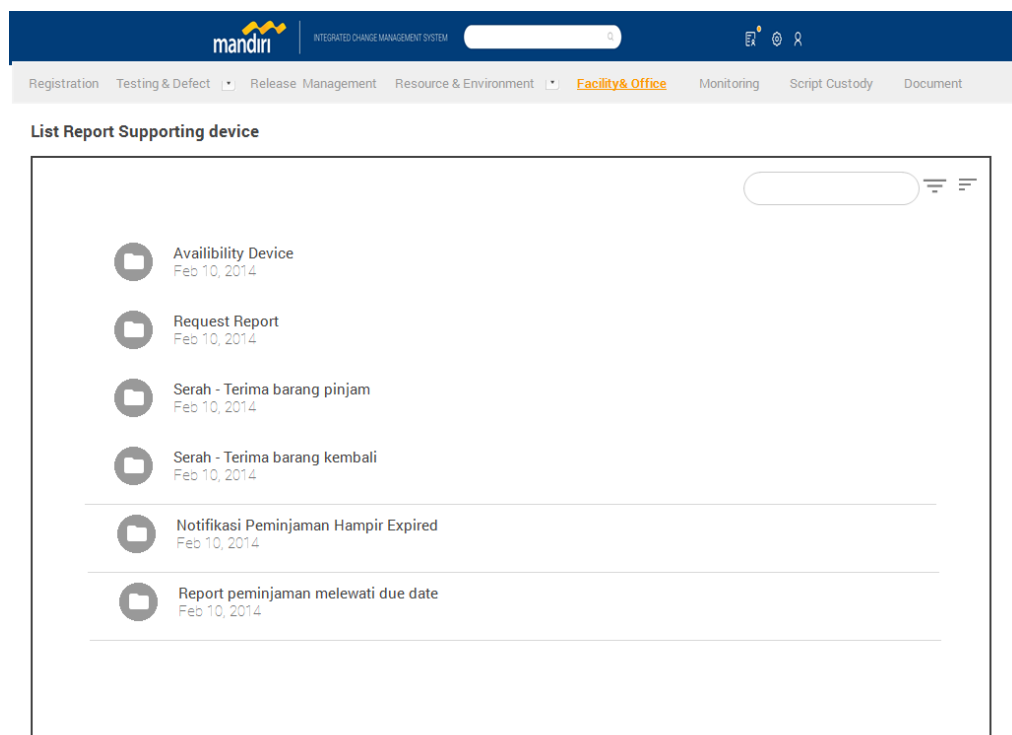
mandiri | INTEGRATED CHANGE MANAGEMENT SYSTEM

Registration Testing & Defect Release Management Resource & Environment Facility& Office Monitoring Script Custody Document

List Report Supporting device

Availibility Device
Feb 10, 2014

Request Report
Feb 10, 2014

Serah - Terima barang pinjam
Feb 10, 2014

Serah - Terima barang kembali
Feb 10, 2014

Notifikasi Peminjaman Hampir Expired
Feb 10, 2014

Report peminjaman melewati due date
Feb 10, 2014